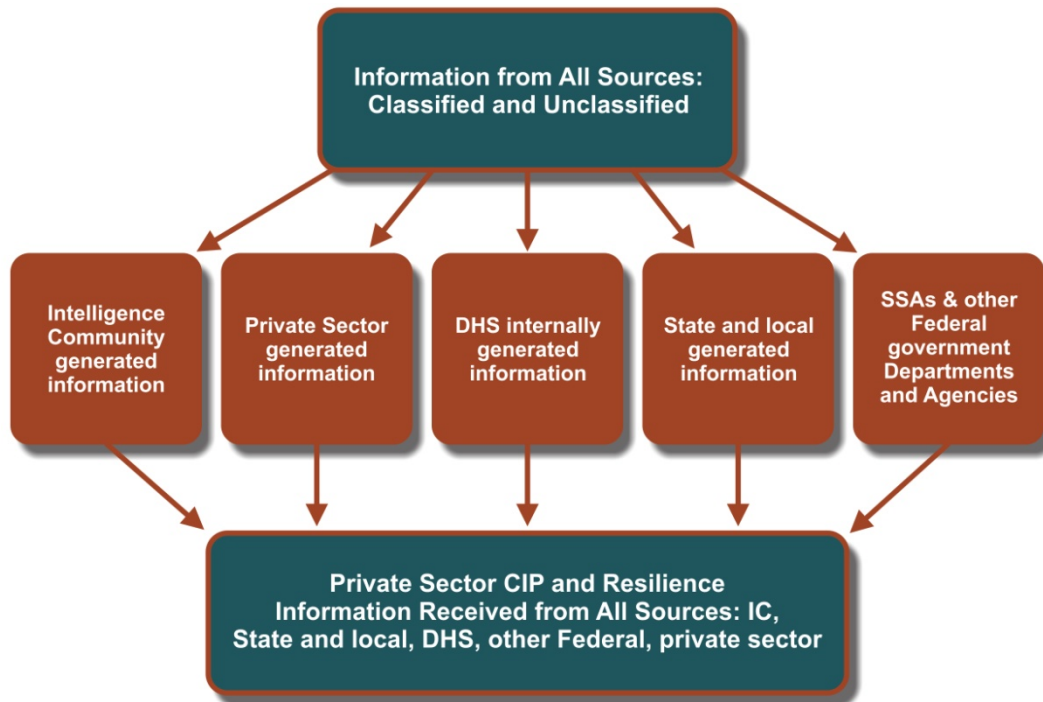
Information from All Sources: Classified and Unclassified

Intelligence Community generated information

Private Sector generated information

DHS internally generated information

State and local generated information

SSAs & other Federal government Departments and Agencies

Private Sector CIP and Resilience Information Received from All Sources: IC, State and local, DHS, other Federal, private sector